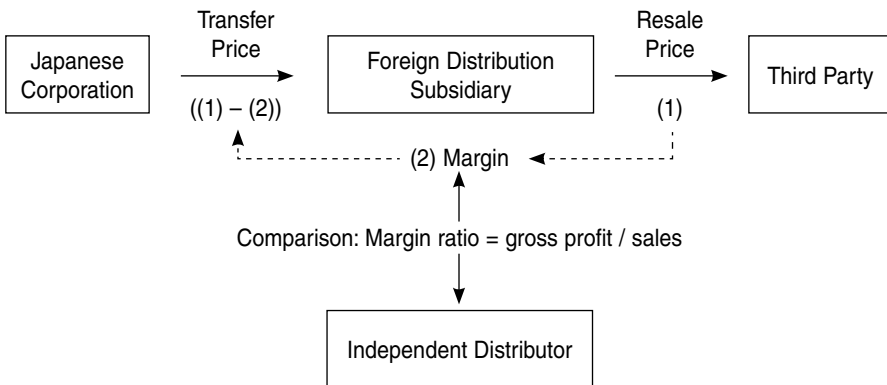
Japanese Corporation

Transfer Price

((1) – (2))

Foreign Distribution Subsidiary

Resale Price

(1)

Third Party

(2) Margin

Comparison: Margin ratio = gross profit / sales

Independent Distributor